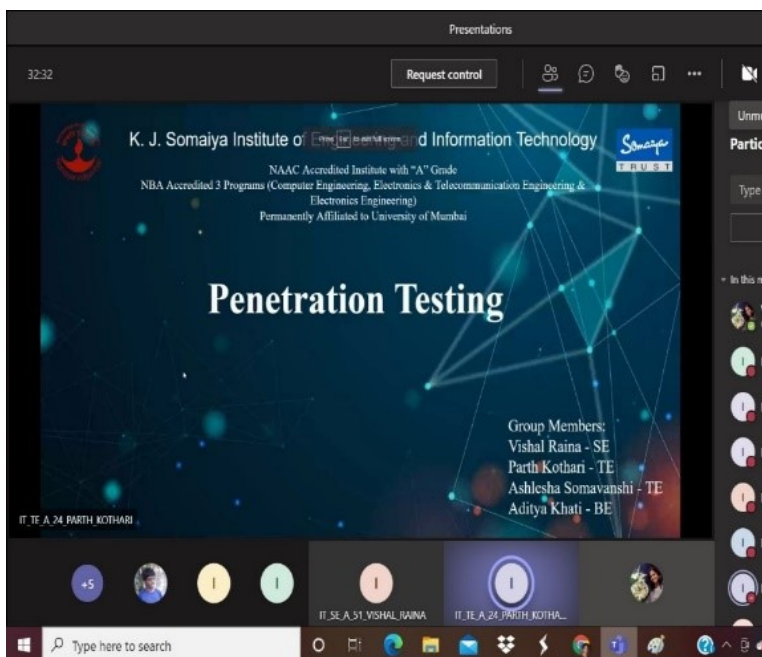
Presentations

32:32

Request control

Unm

Partic

Type

In this m

K. J. Somaiya Institute of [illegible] and Information Technology

Somaiya
TRUST

NAAC Accredited Institute with "A" Grade
NBA Accredited 3 Programs (Computer Engineering, Electronics & Telecommunication Engineering & Electronics Engineering)
Permanently Affiliated to University of Mumbai

Penetration Testing

Group Members:
Vishal Raina - SE
Parth Kothari - TE
Ashlesha Somavanshi - TE
Aditya Khati - BE

IT_TE_A_24_PARTH_KOTHARI

+5

I

I

I

IT_SE_A_51_VISHAL_RAINA

I

IT_TE_A_24_PARTH_KOTHA...

Type here to search